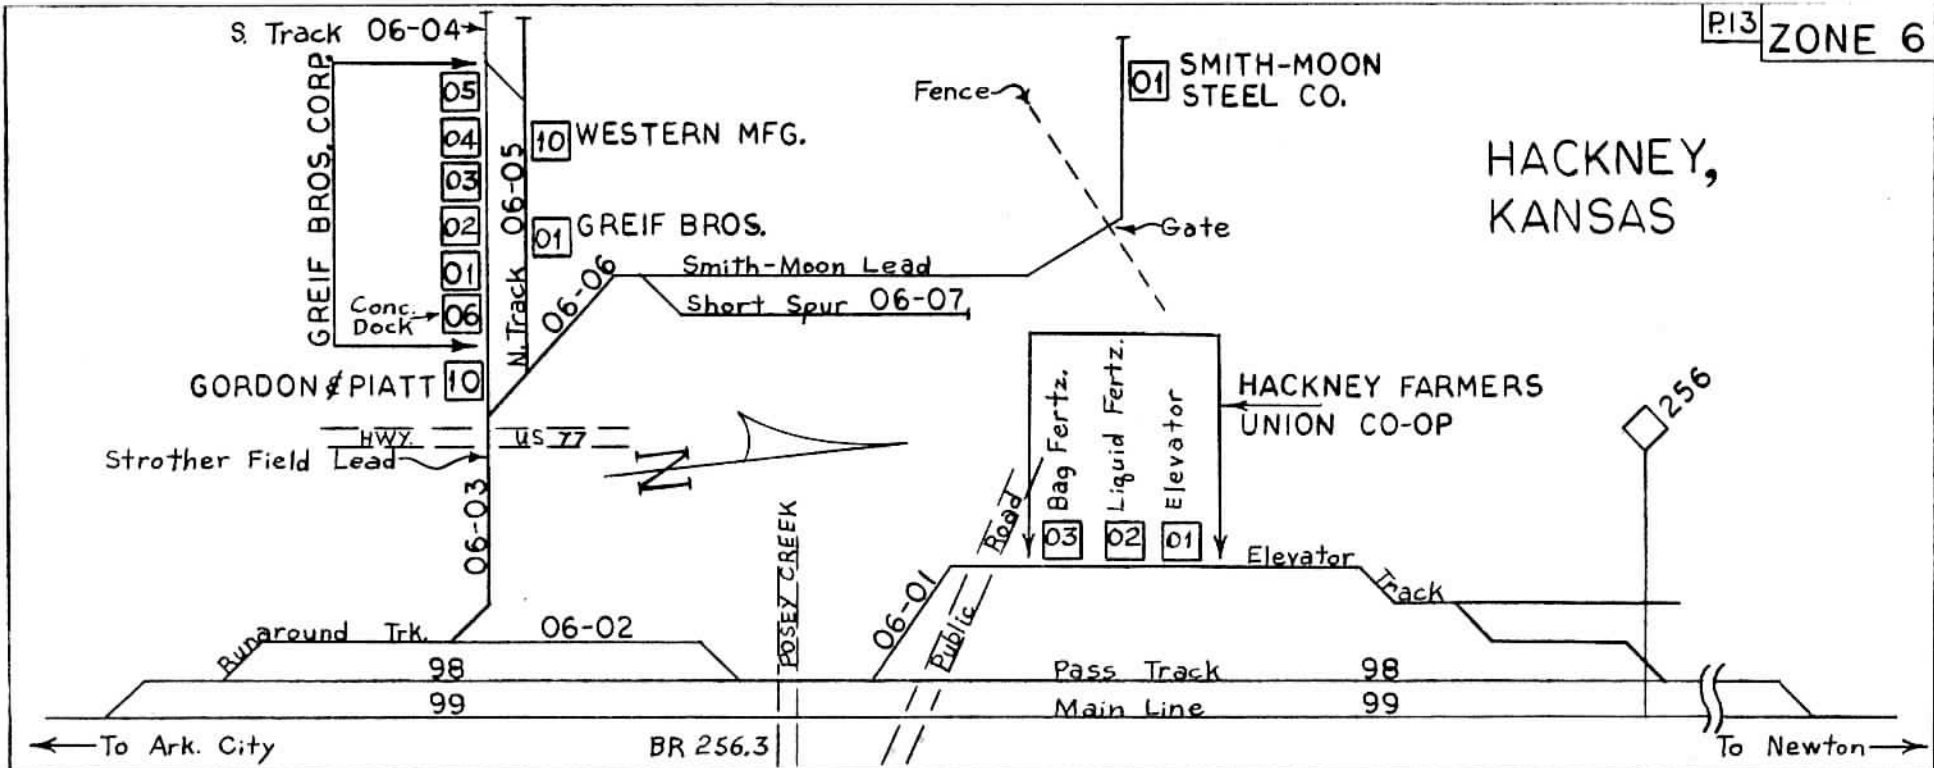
P.13 ZONE 6

HACKNEY, KANSAS

S. Track 06-04

GREIF BROS. CORP.

05
04
03
02
01
06
Conc. Dock

GORDON & PIATT 10

N. Track 06-05

10 WESTERN MFG.

01 GREIF BROS.

06-06

Smith-Moon Lead

Short Spur 06-07

Fence

01 SMITH-MOON STEEL CO.

Gate

HACKNEY FARMERS UNION CO-OP

Bag Fertz. 03
Liquid Fertz. 02
Elevator 01

256

HWY. US 77

N

Strother Field Lead

06-03

Runaround Trk. 06-02

POSEY CREEK

06-01

Road

Public

Elevator Track

98
99

Pass Track 98

Main Line 99

← To Ark. City

BR 256.3

To Newton →